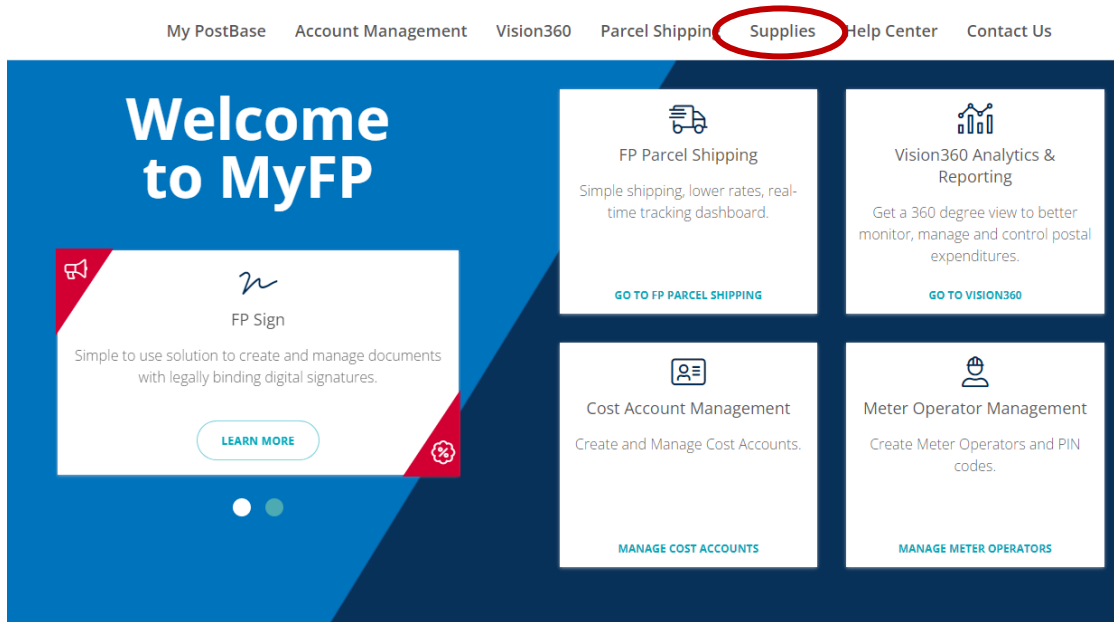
My PostBase Account Management Vision360 Parcel Shipping Supplies Help Center Contact Us

Welcome to MyFP

FP Sign

Simple to use solution to create and manage documents with legally binding digital signatures.

LEARN MORE

FP Parcel Shipping

Simple shipping, lower rates, real-time tracking dashboard.

GO TO FP PARCEL SHIPPING

Vision360 Analytics & Reporting

Get a 360 degree view to better monitor, manage and control postal expenditures.

GO TO VISION360

Cost Account Management

Create and Manage Cost Accounts.

MANAGE COST ACCOUNTS

Meter Operator Management

Create Meter Operators and PIN codes.

MANAGE METER OPERATORS